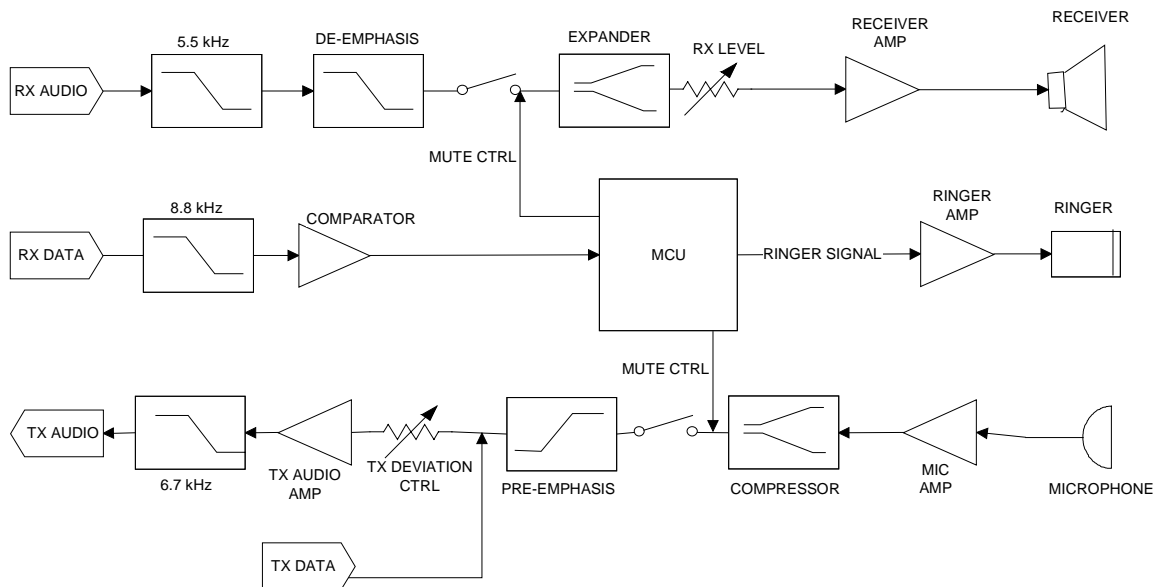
5.5 kHz

DE-EMPHASIS

EXPANDER

RX LEVEL

RECEIVER AMP

RECEIVER

RX AUDIO

MUTE CTRL

8.8 kHz

COMPARATOR

RINGER AMP

RINGER

RX DATA

MCU

RINGER SIGNAL

MUTE CTRL

TX AUDIO

6.7 kHz

TX AUDIO AMP

TX DEVIATION CTRL

PRE-EMPHASIS

COMPRESSOR

MIC AMP

MICROPHONE

TX DATA